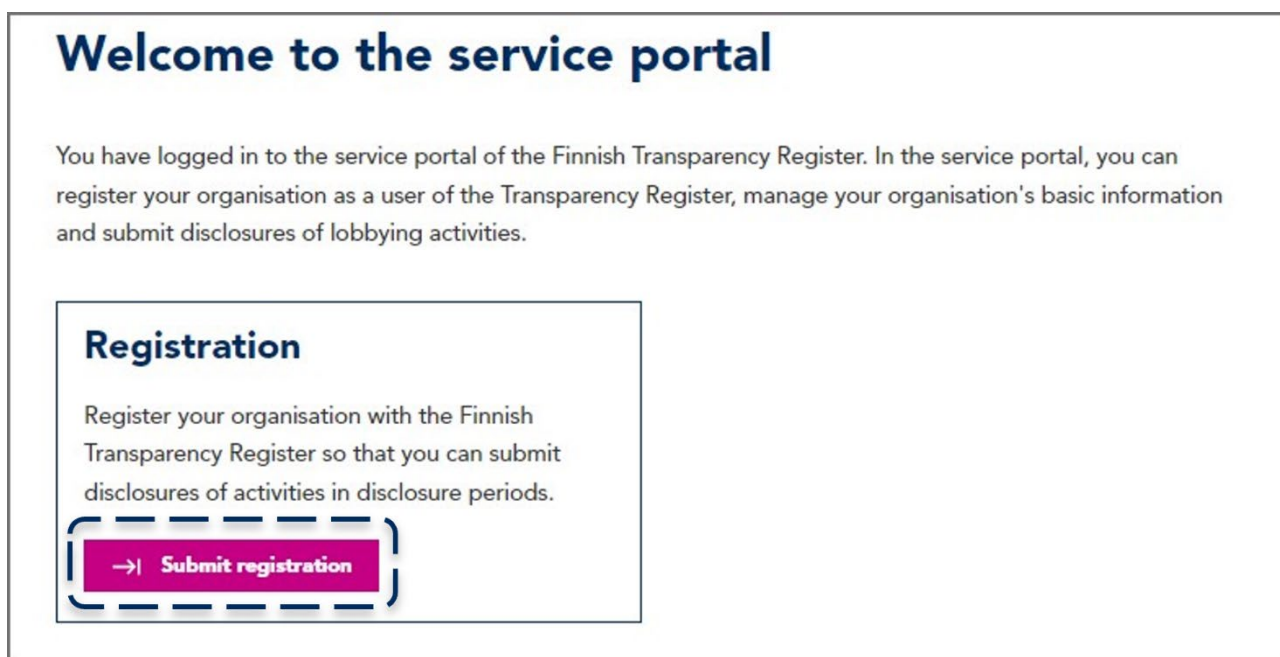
Welcome to the service portal

You have logged in to the service portal of the Finnish Transparency Register. In the service portal, you can register your organisation as a user of the Transparency Register, manage your organisation's basic information and submit disclosures of lobbying activities.

Registration

Register your organisation with the Finnish Transparency Register so that you can submit disclosures of activities in disclosure periods.

→| Submit registration